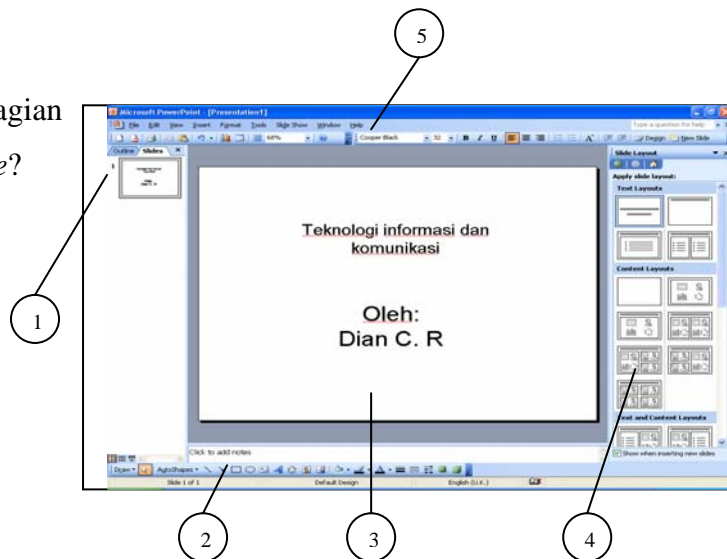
agian

e?

5

Microsoft PowerPoint - [Presentation1]

File Edit View Insert Format Tools Slide Show Window Help

Type a question for help

Cooper Black

Design New Slide

Outline Slides

Slide Layout

Apply slide layout:

Text Layouts

Content Layouts

Text and Content Layouts

Teknologi informasi dan komunikasi

Oleh:
Dian C. R

Click to add notes

Show when inserting new slides

Draw AutoShapes

Slide 1 of 1 Default Design English (U.K.)

1

2

3

4